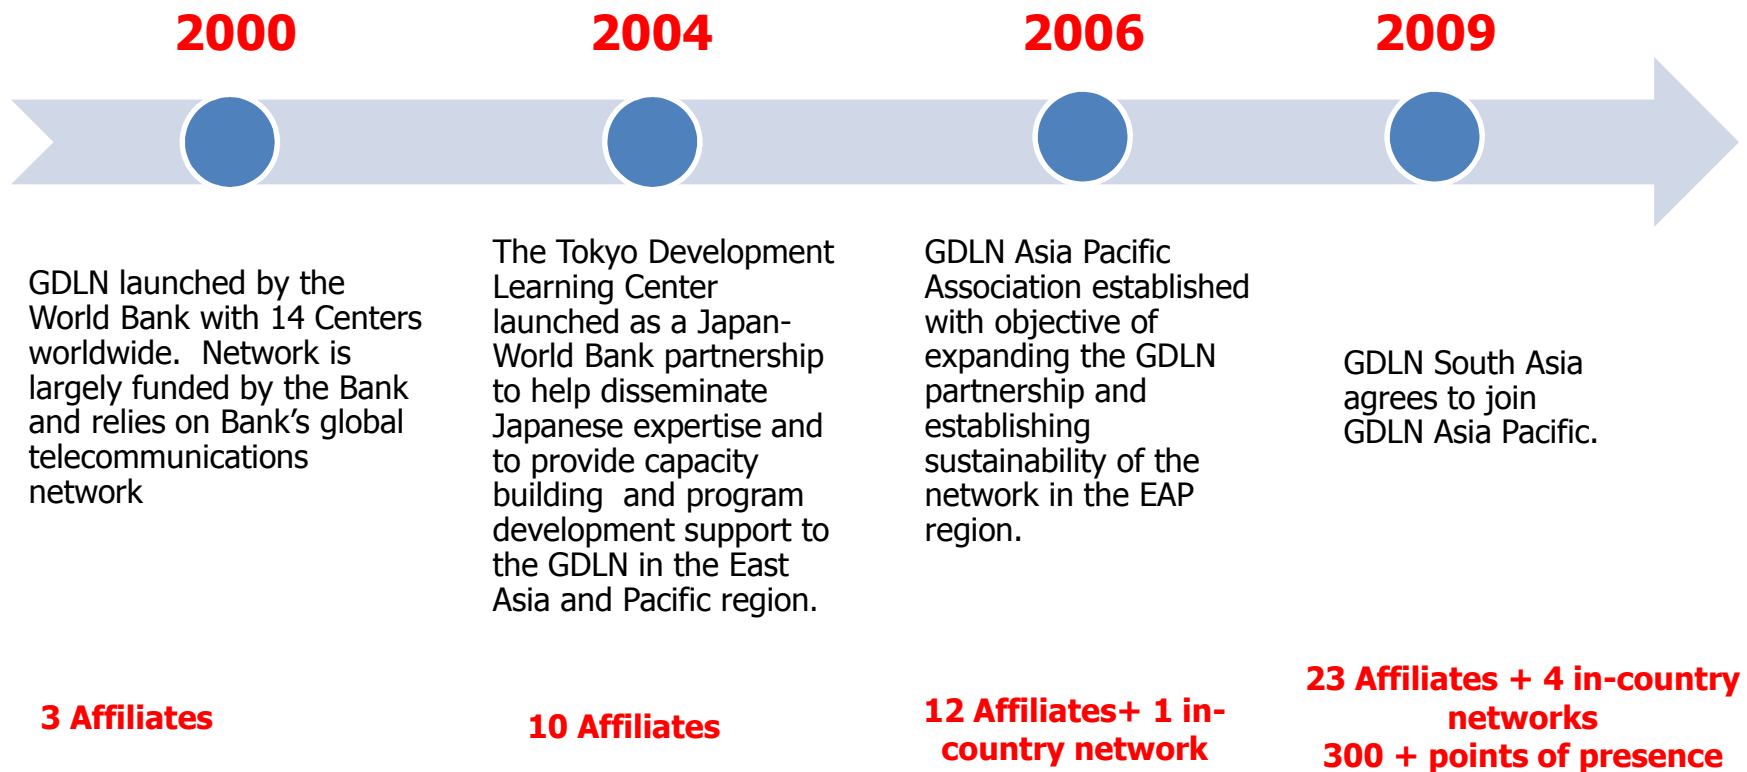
2000

2004

2006

2009

GDLN launched by the World Bank with 14 Centers worldwide. Network is largely funded by the Bank and relies on Bank's global telecommunications network

The Tokyo Development Learning Center launched as a Japan-World Bank partnership to help disseminate Japanese expertise and to provide capacity building and program development support to the GDLN in the East Asia and Pacific region.

GDLN Asia Pacific Association established with objective of expanding the GDLN partnership and establishing sustainability of the network in the EAP region.

GDLN South Asia agrees to join GDLN Asia Pacific.

3 Affiliates

10 Affiliates

12 Affiliates+ 1 in-country network

23 Affiliates + 4 in-country networks
300 + points of presence